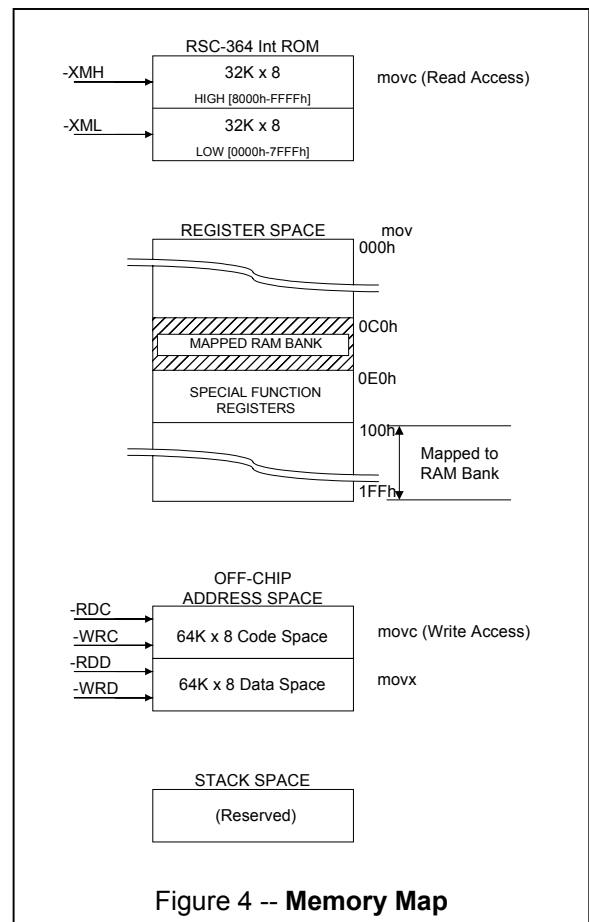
RSC-364 Int ROM

-XMH
32K x 8
HIGH [8000h-FFFFh]
movc (Read Access)

-XML
32K x 8
LOW [0000h-7FFFh]

REGISTER SPACE
mov
000h

0C0h
MAPPED RAM BANK
0E0h
SPECIAL FUNCTION REGISTERS
100h
Mapped to RAM Bank
1FFh

OFF-CHIP ADDRESS SPACE

-RDC
-WRC
64K x 8 Code Space
movc (Write Access)

-RDD
-WRD
64K x 8 Data Space
movx

STACK SPACE
(Reserved)

Figure 4 -- **Memory Map**